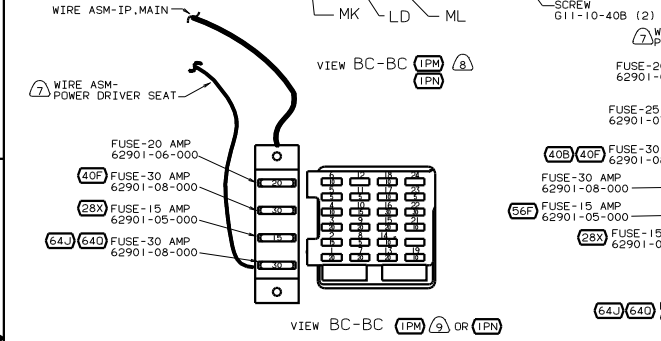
WIRE ASM-IP,MAIN

MK LD ML

VIEW BC-BC (IPM) (8) (IPN)

(7) WIRE ASM-POWER DRIVER SEAT

FUSE-20 AMP
62901-06-000

(40F) FUSE-30 AMP
62901-08-000

(28X) FUSE-15 AMP
62901-05-000

(64J)(64Q) FUSE-30 AMP
62901-08-000

20
30
15
30

VIEW BC-BC (IPM) (9) OR (IPN)

SCREW
G11-10-40B (2)

(7) W
P

FUSE-2
62901-

FUSE-25
62901-0

(40B)(40F) FUSE-30
62901-0

FUSE-30 AMP
62901-08-000

(56F) FUSE-15 AMP
62901-05-000

(28X) FUSE-15
62901-0

(64J)(64Q)